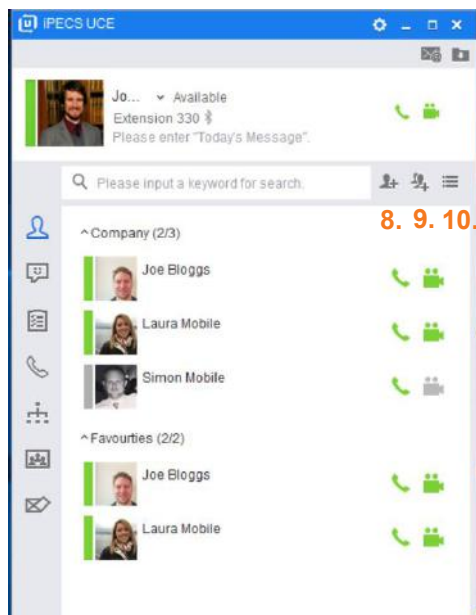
iPECS UCE

Jo... Available
Extension 330
Please enter "Today's Message".

Please input a keyword for search.

8. 9. 10.

^Company (2/3)

Joe Bloggs

Laura Mobile

Simon Mobile

^Favourties (2/2)

Joe Bloggs

Laura Mobile